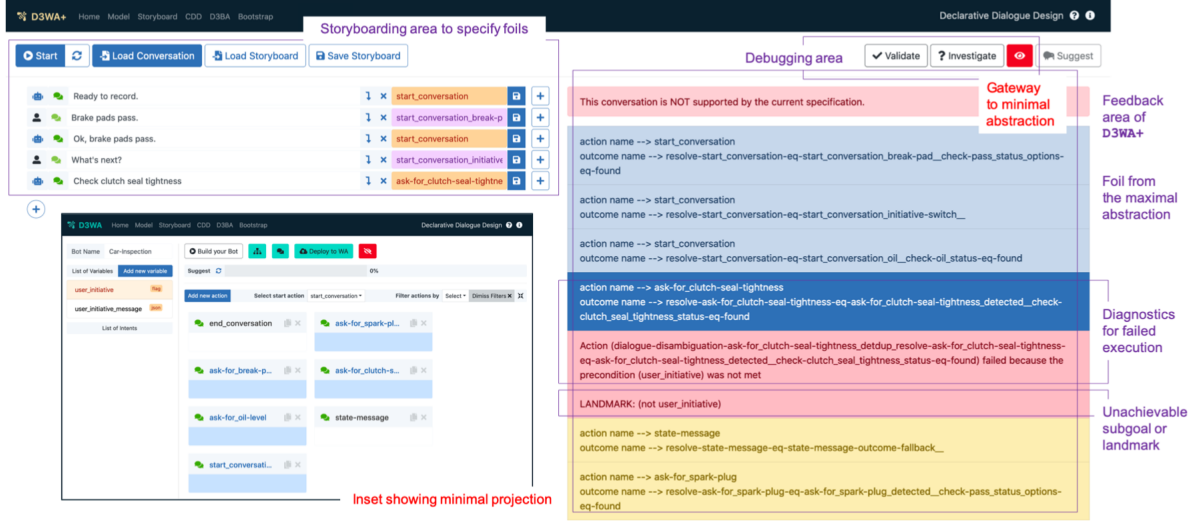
D3WA+ Home Model Storyboard CDD D3BA Bootstrap

Declarative Dialogue Design

Storyboarding area to specify foils

Start

Load Conversation

Load Storyboard

Save Storyboard

Ready to record.

start_conversation

Brake pads pass.

start_conversation_break-p

Ok, brake pads pass.

start_conversation

What's next?

start_conversation_initiative

Check clutch seal tightness

ask-for_clutch-seal-tightne

Debugging area

Validate

Investigate

Suggest

Gateway to minimal abstraction

This conversation is NOT supported by the current specification.

Feedback area of D3WA+

action name --> start_conversation
outcome name --> resolve-start_conversation-eq-start_conversation_break-pad__check-pass_status_options-eq-found

Foil from the maximal abstraction

action name --> start_conversation
outcome name --> resolve-start_conversation-eq-start_conversation_initiative-switch__

action name --> start_conversation
outcome name --> resolve-start_conversation-eq-start_conversation_oil__check-oil_status-eq-found

action name --> ask-for_clutch-seal-tightness
outcome name --> resolve-ask-for_clutch-seal-tightness-eq-ask-for_clutch-seal-tightness_detected__check-clutch_seal_tightness_status-eq-found

Diagnostics for failed execution

Action (dialogue-disambiguation-ask-for_clutch-seal-tightness_detdup_resolve-ask-for_clutch-seal-tightness-eq-ask-for_clutch-seal-tightness_detected__check-clutch_seal_tightness_status-eq-found) failed because the precondition (user_initiative) was not met

LANDMARK: (not user_initiative)

Unachievable subgoal or landmark

action name --> state-message
outcome name --> resolve-state-message-eq-state-message-outcome-fallback__

action name --> ask-for_spark-plug
outcome name --> resolve-ask-for_spark-plug-eq-ask-for_spark-plug_detected__check-pass_status_options-eq-found

D3WA Home Model Storyboard CDD D3BA Bootstrap

Declarative Dialogue Design

Bot Name Car-Inspection

List of Variables Add new variable

user_initiative flag

user_initiative_message json

List of Intents

Build your Bot

Deploy to WA

Suggest

0%

Add new action

Select start action start_conversation

Filter actions by Select Dimiss Filters

end_conversation

ask-for_spark-pl...

ask-for_break-p...

ask-for_clutch-s...

ask-for_oil-level

state-message

start_conversati...

Inset showing minimal projection